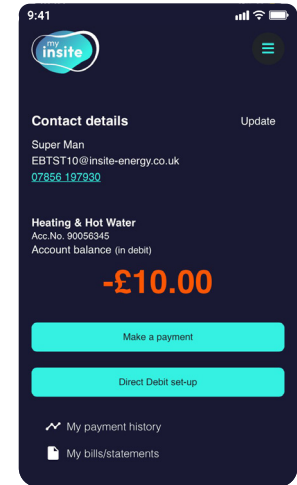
9:41

my insite

Contact details

Update

Super Man
EBTST10@insite-energy.co.uk
07856 197930

Heating & Hot Water
Acc.No. 90056345
Account balance (in debit)

-£10.00

Make a payment

Direct Debit set-up

My payment history

My bills/statements